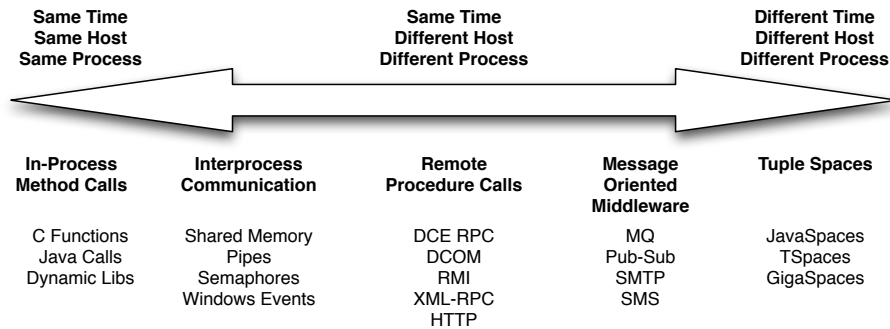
Same Time
Same Host
Same Process

Same Time
Different Host
Different Process

Different Time
Different Host
Different Process

In-Process
Method Calls

C Functions
Java Calls
Dynamic Libs

Interprocess
Communication

Shared Memory
Pipes
Semaphores
Windows Events

Remote
Procedure Calls

DCE RPC
DCOM
RMI
XML-RPC
HTTP

Message
Oriented
Middleware

MQ
Pub-Sub
SMTP
SMS

Tuple Spaces

JavaSpaces
TSpaces
GigaSpaces